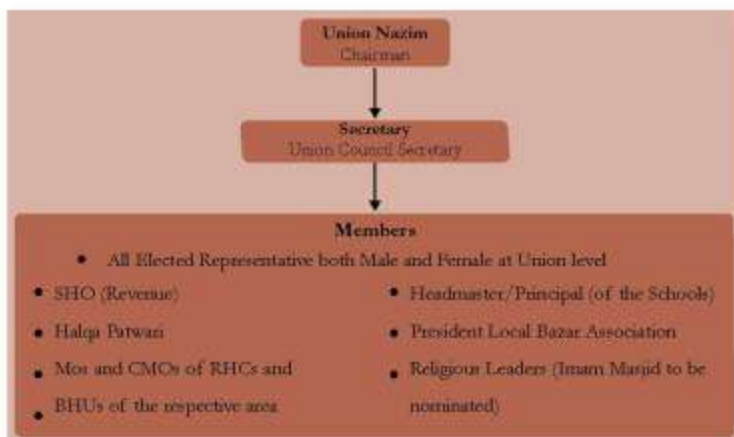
Union Nazim
Chairman

Secretary
Union Council Secretary

Members

- All Elected Representative both Male and Female at Union level

- SHO (Revenue)
- Halqa Patwari
- Mos and CMOs of RHCs and
- BHUs of the respective area

- Headmaster/Principal (of the Schools)
- President Local Bazar Association
- Religious Leaders (Imam Masjid to be nominated)